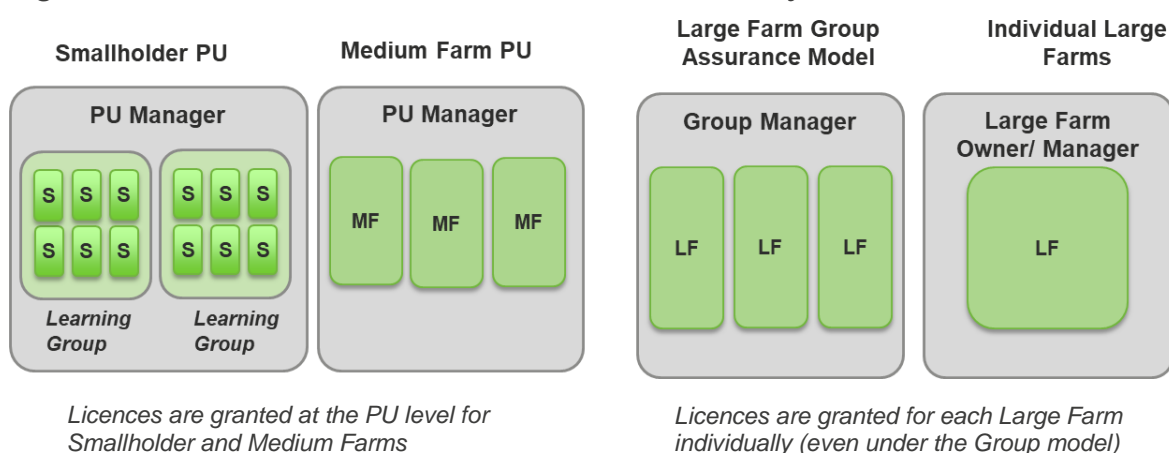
Smallholder PU

PU Manager

S S S
S S S

Learning Group

S S S
S S S

Learning Group

Medium Farm PU

PU Manager

MF MF MF

Licences are granted at the PU level for Smallholder and Medium Farms

Large Farm Group Assurance Model

Group Manager

LF LF LF

Individual Large Farms

Large Farm Owner/ Manager

LF

Licences are granted for each Large Farm individually (even under the Group model)